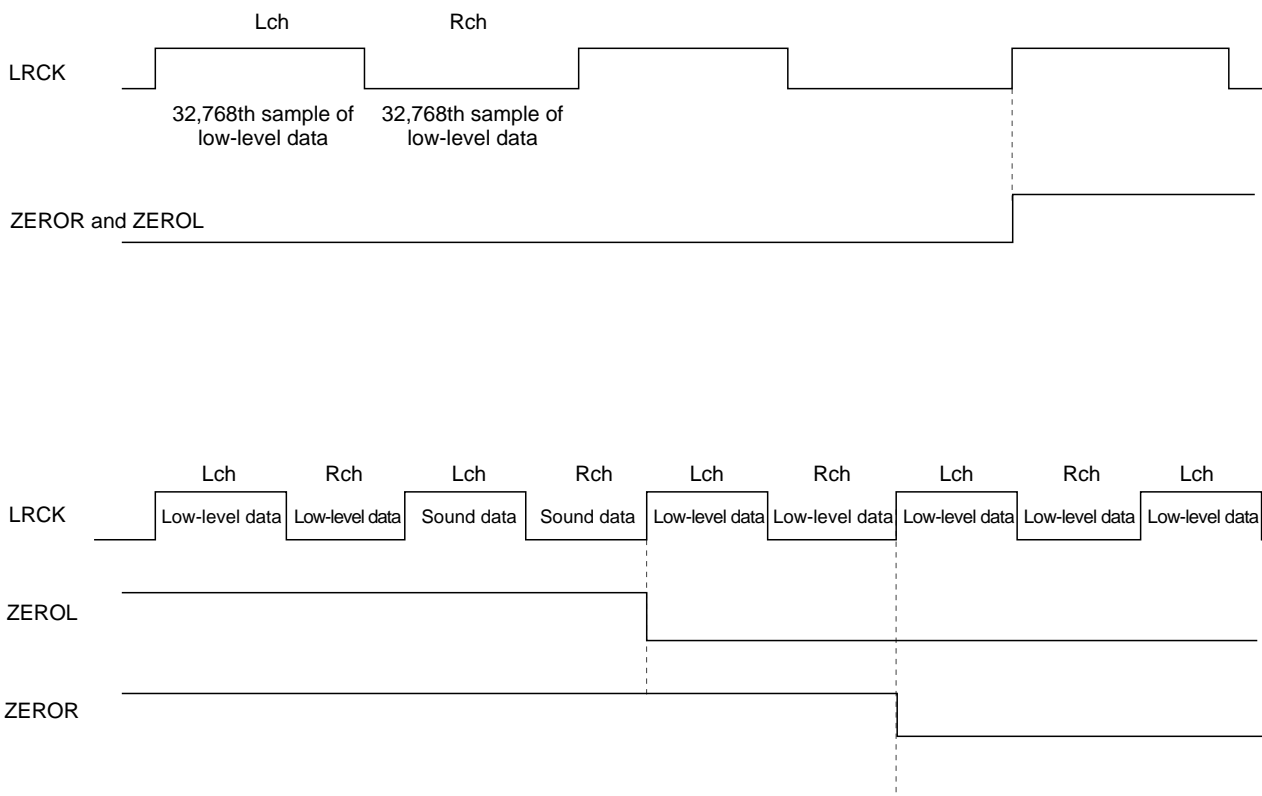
Lch Rch

LRCK

32,768th sample of low-level data

32,768th sample of low-level data

ZEROR and ZEROL

Lch Rch Lch Rch Lch Rch Lch Rch Lch

LRCK

Low-level data Low-level data Sound data Sound data Low-level data Low-level data Low-level data Low-level data Low-level data

ZEROL

ZEROR